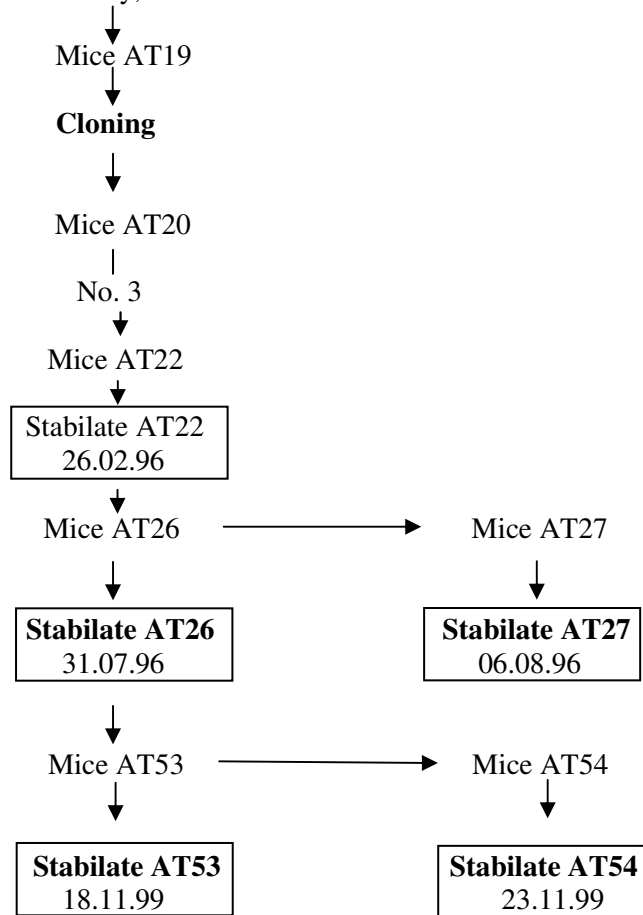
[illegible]y),

Mice AT19

**Cloning**

Mice AT20

No. 3

Mice AT22

Stabilate AT22
26.02.96

Mice AT26

Mice AT27

**Stabilate AT26**
31.07.96

**Stabilate AT27**
06.08.96

Mice AT53

Mice AT54

**Stabilate AT53**
18.11.99

**Stabilate AT54**
23.11.99